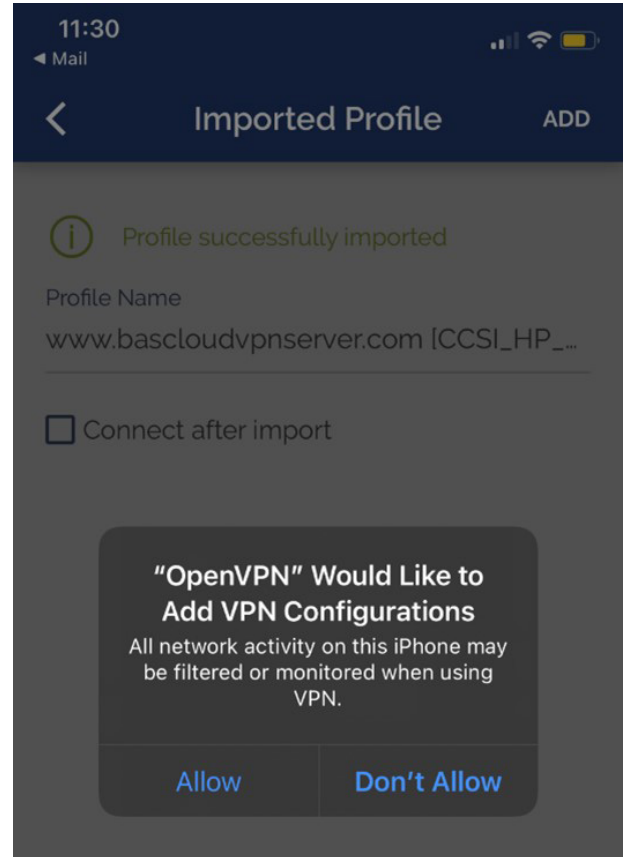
11:30
◀ Mail

<
Imported Profile
ADD

Profile successfully imported

Profile Name
www.bascloudvpnserver.com [CCSI_HP_...

Connect after import

“OpenVPN” Would Like to Add VPN Configurations
All network activity on this iPhone may be filtered or monitored when using VPN.

Allow
Don’t Allow